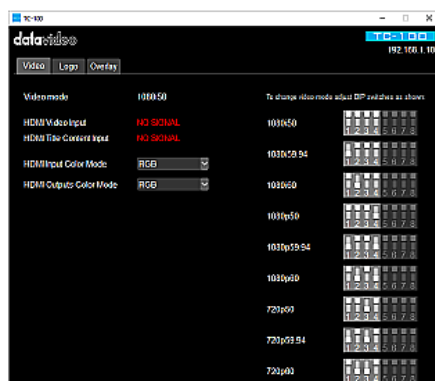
TC-100

datavideo

TC-100
192.168.1.10

Video Logo Overlay

Video mode 1080i50

HDMI Video Input NO SIGNAL
HDMI Title Content Input NO SIGNAL

HDMI Input Color Mode RGB
HDMI Outputs Color Mode RGB

To change video mode adjust DIP switches as shown

1080i50
1 2 3 4 5 6 7 8

1080i59.94
1 2 3 4 5 6 7 8

1080i60
1 2 3 4 5 6 7 8

1080p50
1 2 3 4 5 6 7 8

1080p59.94
1 2 3 4 5 6 7 8

1080p60
1 2 3 4 5 6 7 8

720p50
1 2 3 4 5 6 7 8

720p59.94
1 2 3 4 5 6 7 8

720p60
1 2 3 4 5 6 7 8